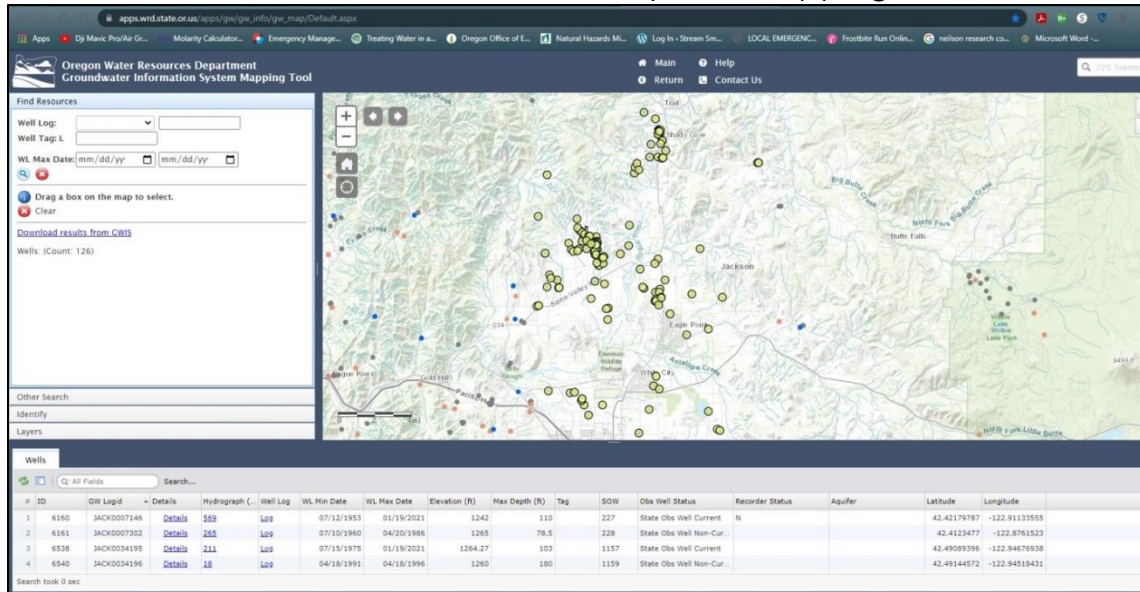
apps.wrd.state.or.us/apps/gw/gw_info/gw_map/Default.aspx

Apps Dji Mavic Pro/Air Gr... Molarity Calculator... Emergency Manage... Treating Water in a... Oregon Office of E... Natural Hazards Ma... Log In ‹ Stream Sm... LOCAL EMERGENC... Frostbite Run Onlin... neilson research co... Microsoft Word -...

Oregon Water Resources Department
Groundwater Information System Mapping Tool

Main Help
Return Contact Us

725 Summ

Find Resources

Well Log:
Well Tag: L
WL Max Date: mm/dd/yy mm/dd/yy

Drag a box on the map to select.
Clear

Download results from CWIS

Wells: (Count: 126)

Other Search
Identify
Layers

Trail
Shady Cove
Big Butte
North Fork
Butte Falls
Jackson
Eagle Point
Willow Lake
Willow Lake Park
White City
Antelope Creek
Denman Wildlife Refuge
Rogue River
Gold Hill
Sams Valley
North Fork Little Butte

Wells

All Fields Search...

| # | ID | GW Logid | Details | Hydrograph (... | Well Log | WL Min Date | WL Max Date | Elevation (ft) | Max Depth (ft) | Tag | SOW | Obs Well Status | Recorder Status | Aquifer | Latitude | Longitude |
|---|---|---|---|---|---|---|---|---|---|---|---|---|---|---|---|---|
| 1 | 6160 | JACK0007146 | Details | 569 | Log | 07/12/1953 | 01/19/2021 | 1242 | 110 | | 227 | State Obs Well Current | N | | 42.42179787 | -122.91133555 |
| 2 | 6161 | JACK0007302 | Details | 265 | Log | 07/10/1960 | 04/20/1986 | 1265 | 78.5 | | 228 | State Obs Well Non-Cur... | | | 42.4123477 | -122.8761523 |
| 3 | 6538 | JACK0034195 | Details | 211 | Log | 07/15/1975 | 01/19/2021 | 1264.27 | 103 | | 1157 | State Obs Well Current | | | 42.49089396 | -122.94676938 |
| 4 | 6540 | JACK0034196 | Details | 18 | Log | 04/18/1991 | 04/18/1996 | 1260 | 180 | | 1159 | State Obs Well Non-Cur... | | | 42.49144572 | -122.94518431 |

Search took 0 sec